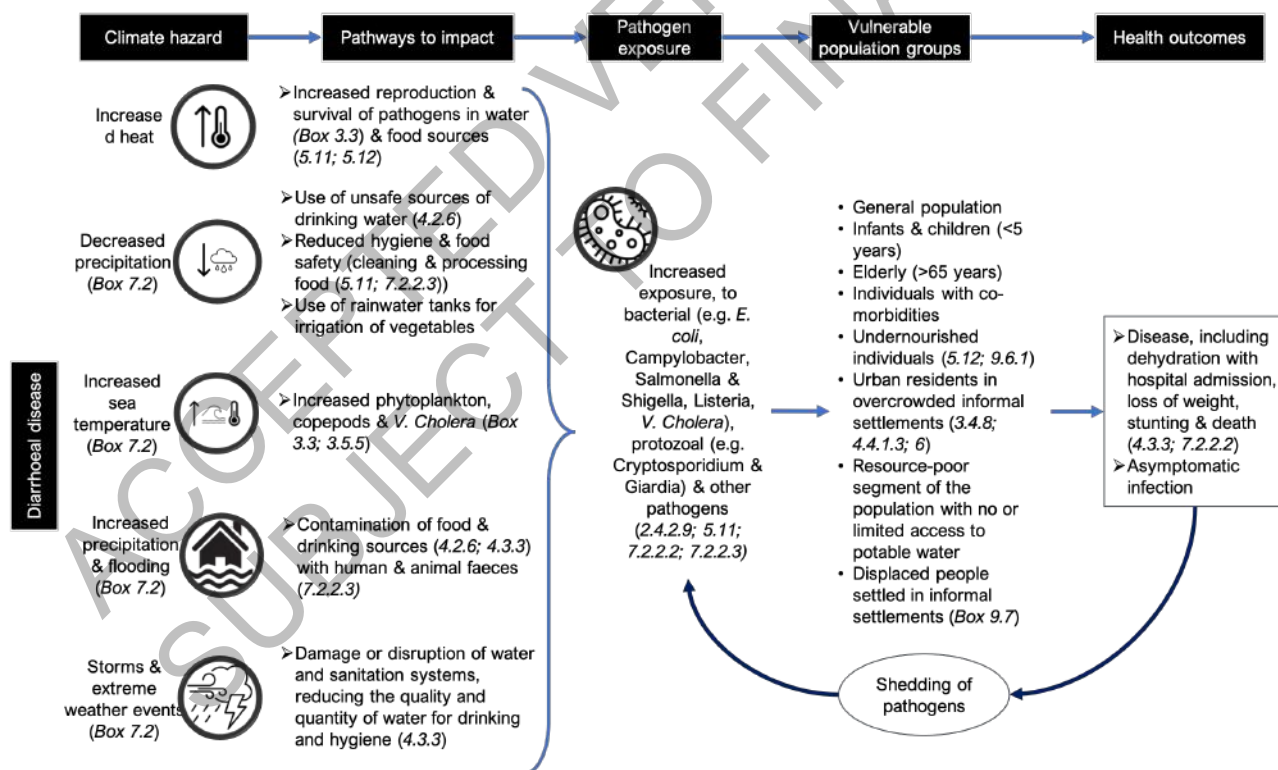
Climate hazard

Pathways to impact

Pathogen exposure

Vulnerable population groups

Health outcomes

ACCEPTED VERSION SUBJECT TO FINAL

Diarrhoeal disease

Increase d heat

➢Increased reproduction & survival of pathogens in water (*Box 3.3*) & food sources (*5.11; 5.12*)

Decreased precipitation (*Box 7.2*)

➢Use of unsafe sources of drinking water (*4.2.6*)
➢Reduced hygiene & food safety (cleaning & processing food (*5.11; 7.2.2.3*))
➢Use of rainwater tanks for irrigation of vegetables

Increased sea temperature (*Box 7.2*)

➢Increased phytoplankton, copepods & *V. Cholera* (*Box 3.3; 3.5.5*)

Increased precipitation & flooding (*Box 7.2*)

➢Contamination of food & drinking sources (*4.2.6; 4.3.3*) with human & animal faeces (*7.2.2.3*)

Storms & extreme weather events (*Box 7.2*)

➢Damage or disruption of water and sanitation systems, reducing the quality and quantity of water for drinking and hygiene (*4.3.3*)

Increased exposure, to bacterial (e.g. *E. coli*, Campylobacter, Salmonella & Shigella, Listeria, *V. Cholera*), protozoal (e.g. Cryptosporidium & Giardia) & other pathogens (*2.4.2.9; 5.11; 7.2.2.2; 7.2.2.3*)

• General population
• Infants & children (<5 years)
• Elderly (>65 years)
• Individuals with co-morbidities
• Undernourished individuals (*5.12; 9.6.1*)
• Urban residents in overcrowded informal settlements (*3.4.8; 4.4.1.3; 6*)
• Resource-poor segment of the population with no or limited access to potable water
• Displaced people settled in informal settlements (*Box 9.7*)

➢Disease, including dehydration with hospital admission, loss of weight, stunting & death (*4.3.3; 7.2.2.2*)
➢Asymptomatic infection

Shedding of pathogens